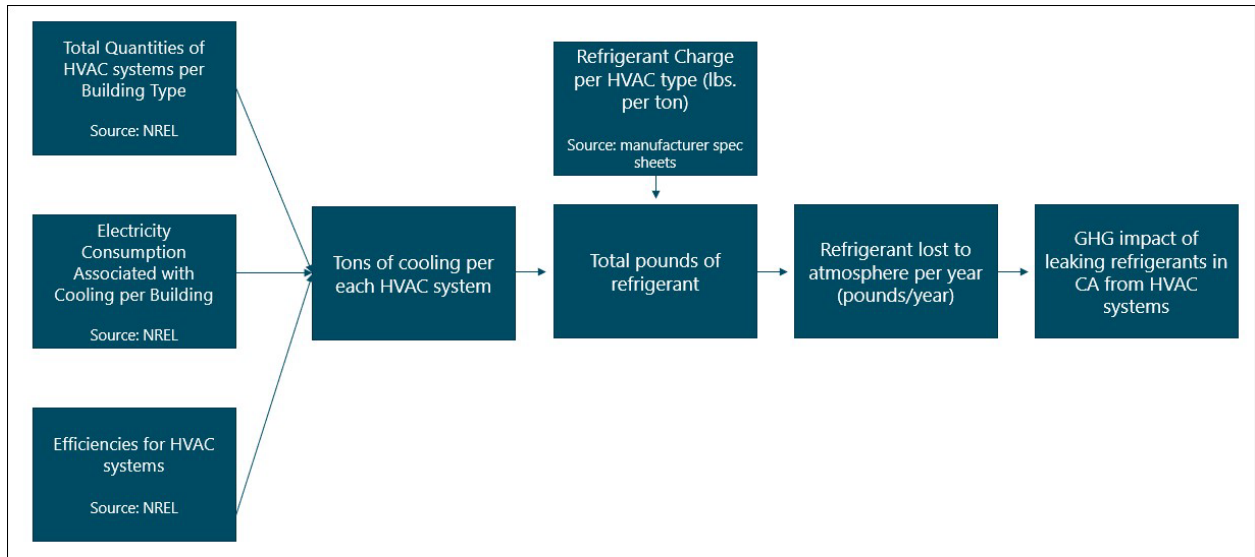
Total Quantities of HVAC systems per Building Type

Source: NREL

Electricity Consumption Associated with Cooling per Building

Source: NREL

Efficiencies for HVAC systems

Source: NREL

Tons of cooling per each HVAC system

Refrigerant Charge per HVAC type (lbs. per ton)

Source: manufacturer spec sheets

Total pounds of refrigerant

Refrigerant lost to atmosphere per year (pounds/year)

GHG impact of leaking refrigerants in CA from HVAC systems